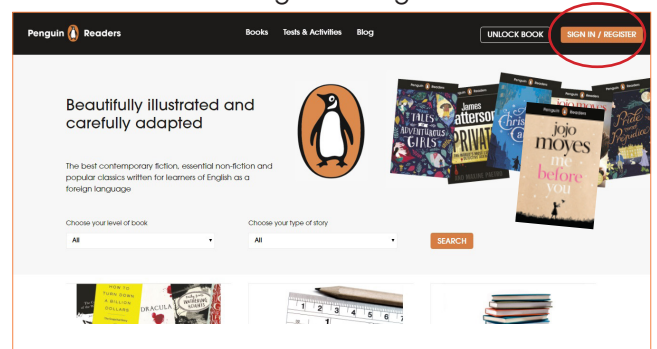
Penguin Readers

Books Tests & Activities Blog

UNLOCK BOOK SIGN IN / REGISTER

Beautifully illustrated and carefully adapted

The best contemporary fiction, essential non-fiction and popular classics written for learners of English as a foreign language

Choose your level of book
All

Choose your type of story
All

SEARCH

Penguin Readers
TALES OF ADVENTUROUS GIRLS

Penguin Readers
James Patterson
PRIVATE

A Christmas Carol

Penguin Readers
jojo moyes
me before you

Pride and Prejudice

HOW TO TURN DOWN A BILLION DOLLARS

DRACULA

WUTHERING HEIGHTS

1 2 3 4 5 6 7